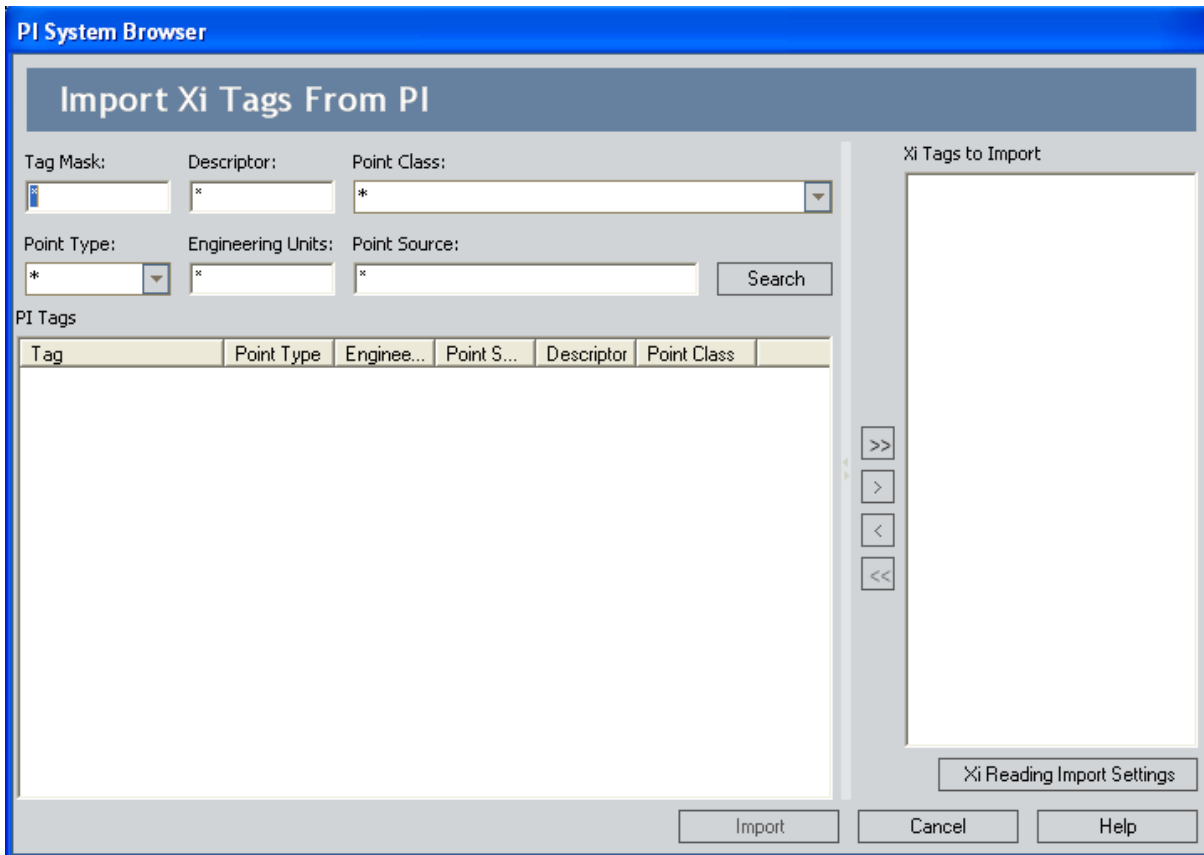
PI System Browser

Import Xi Tags From PI

Tag Mask: *
Descriptor: *
Point Class: *
Point Type: *
Engineering Units: *
Point Source: *
Search

PI Tags

| Tag | Point Type | Enginee... | Point S... | Descriptor | Point Class |
|---|---|---|---|---|---|

Xi Tags to Import

>>
>
<
<<

Xi Reading Import Settings

Import
Cancel
Help